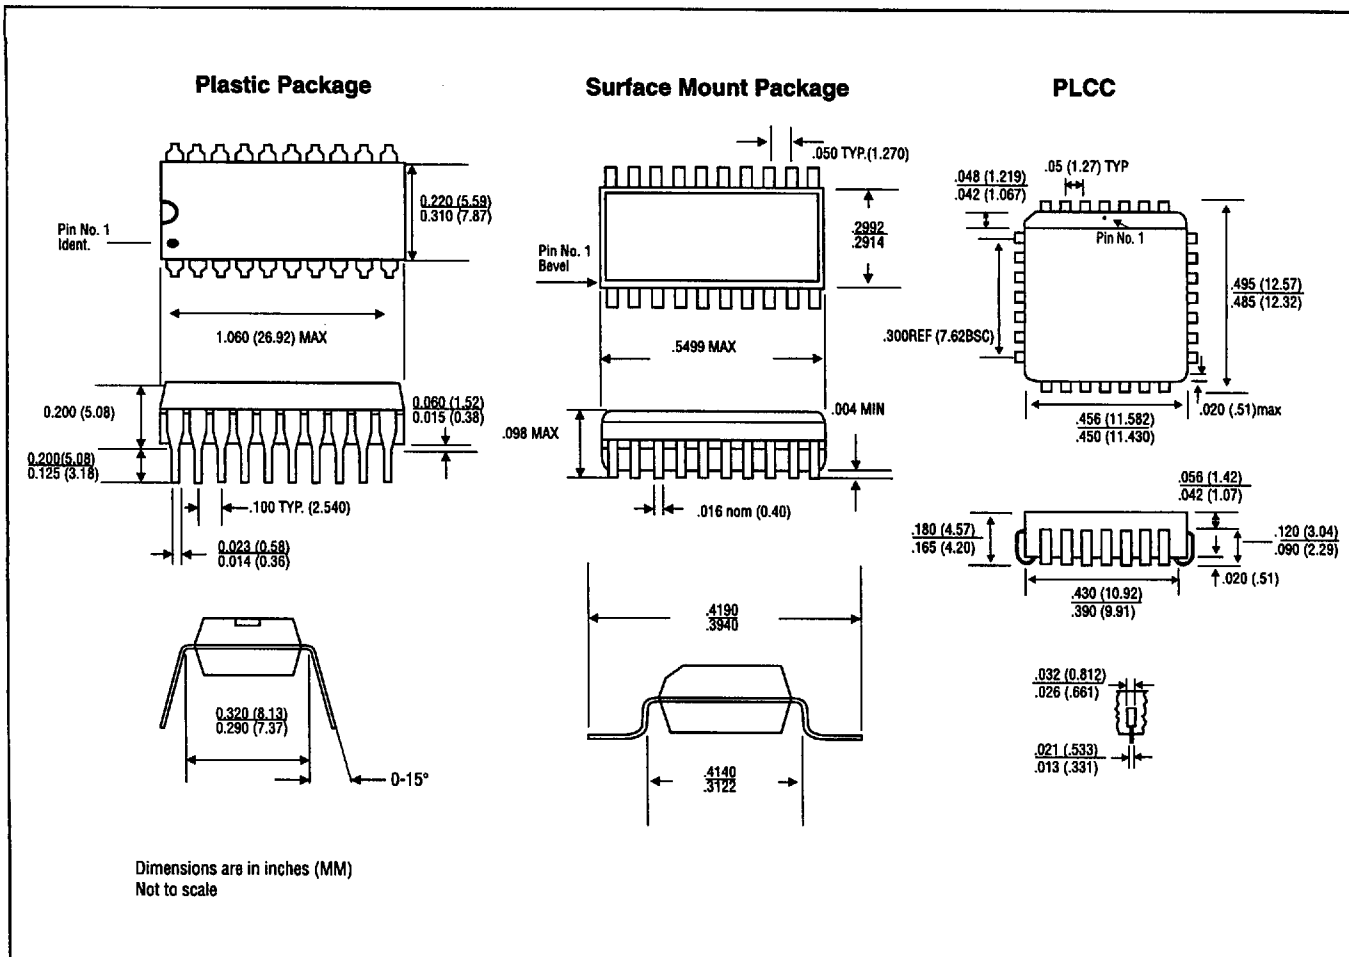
Plastic Package

Surface Mount Package

PLCC

0.220 (5.59)
0.310 (7.87)

Pin No. 1
Ident.

1.060 (26.92) MAX

0.200 (5.08)

0.060 (1.52)
0.015 (0.38)

0.200(5.08)
0.125 (3.18)

.100 TYP. (2.540)

0.023 (0.58)
0.014 (0.36)

0.320 (8.13)
0.290 (7.37)

0-15°

.050 TYP.(1.270)

.2992
.2914

Pin No. 1
Bevel

.5499 MAX

.098 MAX

.004 MIN

.016 nom (0.40)

.4190
.3940

.4140
.3122

.048 (1.219)
.042 (1.067)

.05 (1.27) TYP

Pin No. 1

.495 (12.57)
.485 (12.32)

.300REF (7.62BSC)

.456 (11.582)
.450 (11.430)

.020 (.51)max

.056 (1.42)
.042 (1.07)

.180 (4.57)
.165 (4.20)

.120 (3.04)
.090 (2.29)

.020 (.51)

.430 (10.92)
.390 (9.91)

.032 (0.812)
.026 (.661)

.021 (.533)
.013 (.331)

Dimensions are in inches (MM)
Not to scale